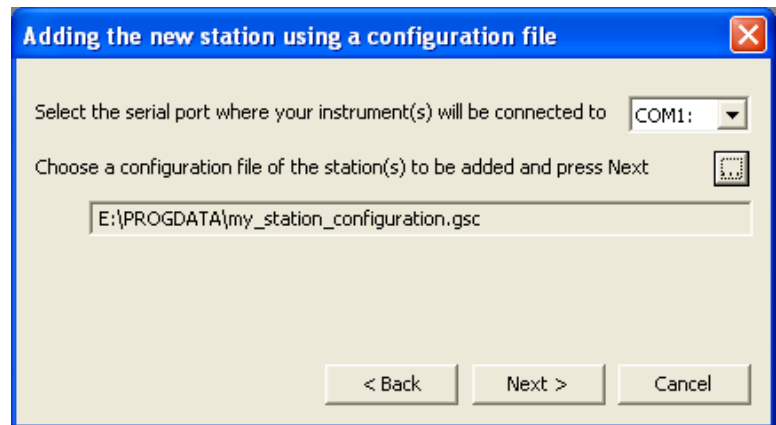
Adding the new station using a configuration file

Select the serial port where your instrument(s) will be connected to COM1:

Choose a configuration file of the station(s) to be added and press Next ...

E:\PROGDATA\my_station_configuration.gsc

< Back | Next > | Cancel